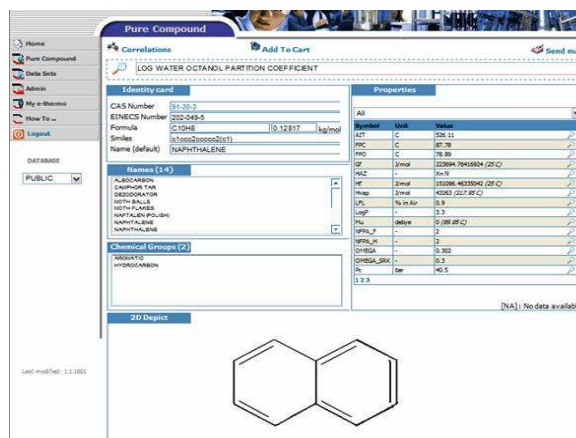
Pure Compound

Home
Pure Compound
Data Sets
Admin
My e-thermo
How To ...
Logout

DATABASE
PUBLIC

Last modified: 1.1.1601

Correlations
Add To Cart
Send m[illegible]

LOG WATER OCTANOL PARTITION COEFFICIENT

Identity card

CAS Number 91-20-3
EINECS Number 202-049-5
Formula C10H8 0.12817 kg/mol
Smiles c1ccc2ccccc2c1
Name (default) NAPHTHALENE

Names (14)
ALBOCARBON
CAMPHOR TAR
DEZODORATOR
MOTH BALLS
MOTH FLAKES
NAFTALEN (POLISH)
NAPHTALENE
NAPHTHALENE

Chemical Groups (2)
AROMATIC
HYDROCARBON

Properties

All

| Symbol | Unit | Value |
|---|---|---|
| AIT | C | 526.11 |
| FPC | C | 87.78 |
| FPO | C | 78.89 |
| Gf | J/mol | 223694.76416924 (25 C) |
| HAZ | - | Xn N |
| Hf | J/mol | 151096.46335042 (25 C) |
| Hvap | J/mol | 43263 (217.95 C) |
| LFL | % in Air | 0.9 |
| LogP | - | 3.3 |
| Mu | debye | 0 (88.85 C) |
| NFPA_F | - | 2 |
| NFPA_H | - | 2 |
| OMEGA | - | 0.302 |
| OMEGA_SRK | - | 0.3 |
| Pc | bar | 40.5 |

1 2 3

[NA] : No data availab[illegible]

2D Depict